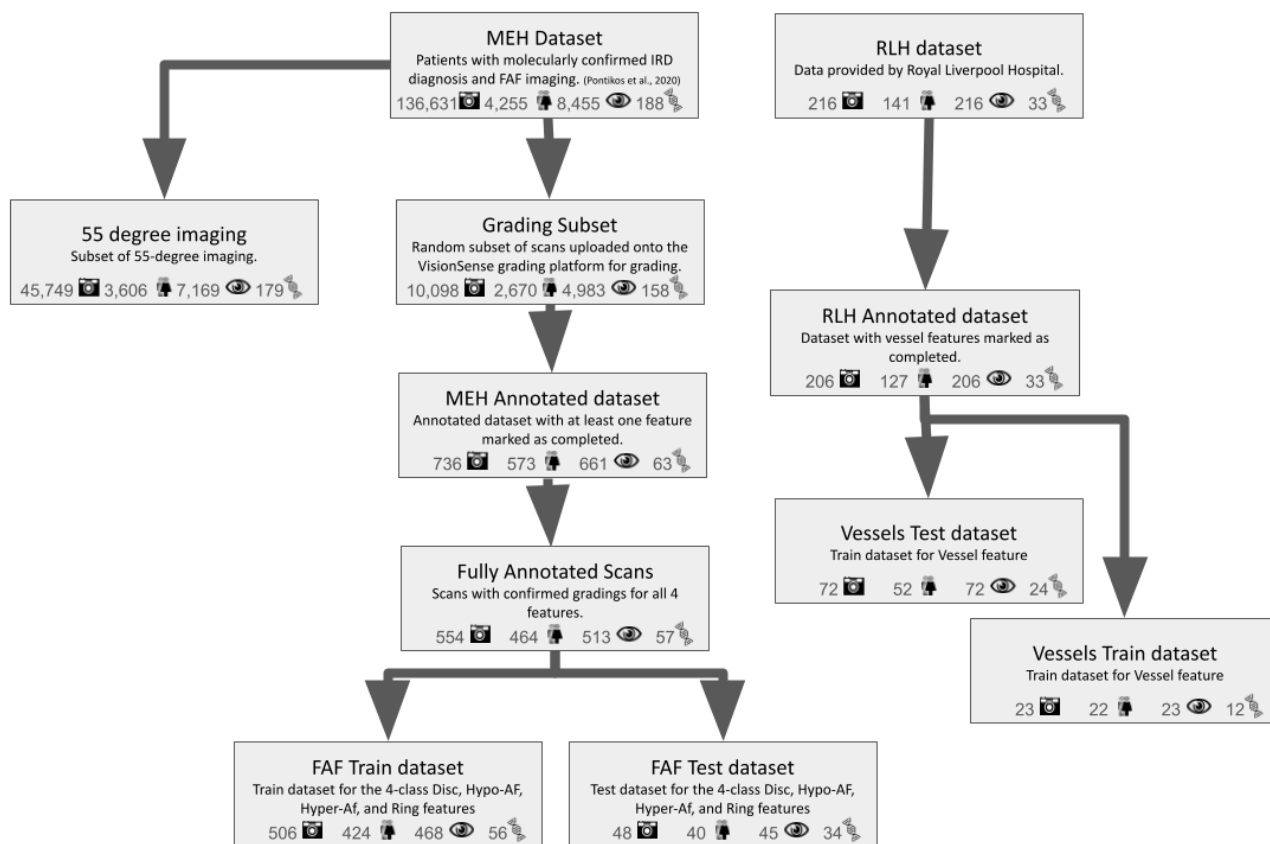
MEH Dataset
Patients with molecularly confirmed IRD diagnosis and FAF imaging. (Pontikos et al., 2020)
136,631 4,255 8,455 188

RLH dataset
Data provided by Royal Liverpool Hospital.
216 141 216 33

55 degree imaging
Subset of 55-degree imaging.
45,749 3,606 7,169 179

Grading Subset
Random subset of scans uploaded onto the VisionSense grading platform for grading.
10,098 2,670 4,983 158

RLH Annotated dataset
Dataset with vessel features marked as completed.
206 127 206 33

MEH Annotated dataset
Annotated dataset with at least one feature marked as completed.
736 573 661 63

Vessels Test dataset
Train dataset for Vessel feature
72 52 72 24

Fully Annotated Scans
Scans with confirmed gradings for all 4 features.
554 464 513 57

Vessels Train dataset
Train dataset for Vessel feature
23 22 23 12

FAF Train dataset
Train dataset for the 4-class Disc, Hypo-AF, Hyper-Af, and Ring features
506 424 468 56

FAF Test dataset
Test dataset for the 4-class Disc, Hypo-AF, Hyper-Af, and Ring features
48 40 45 34